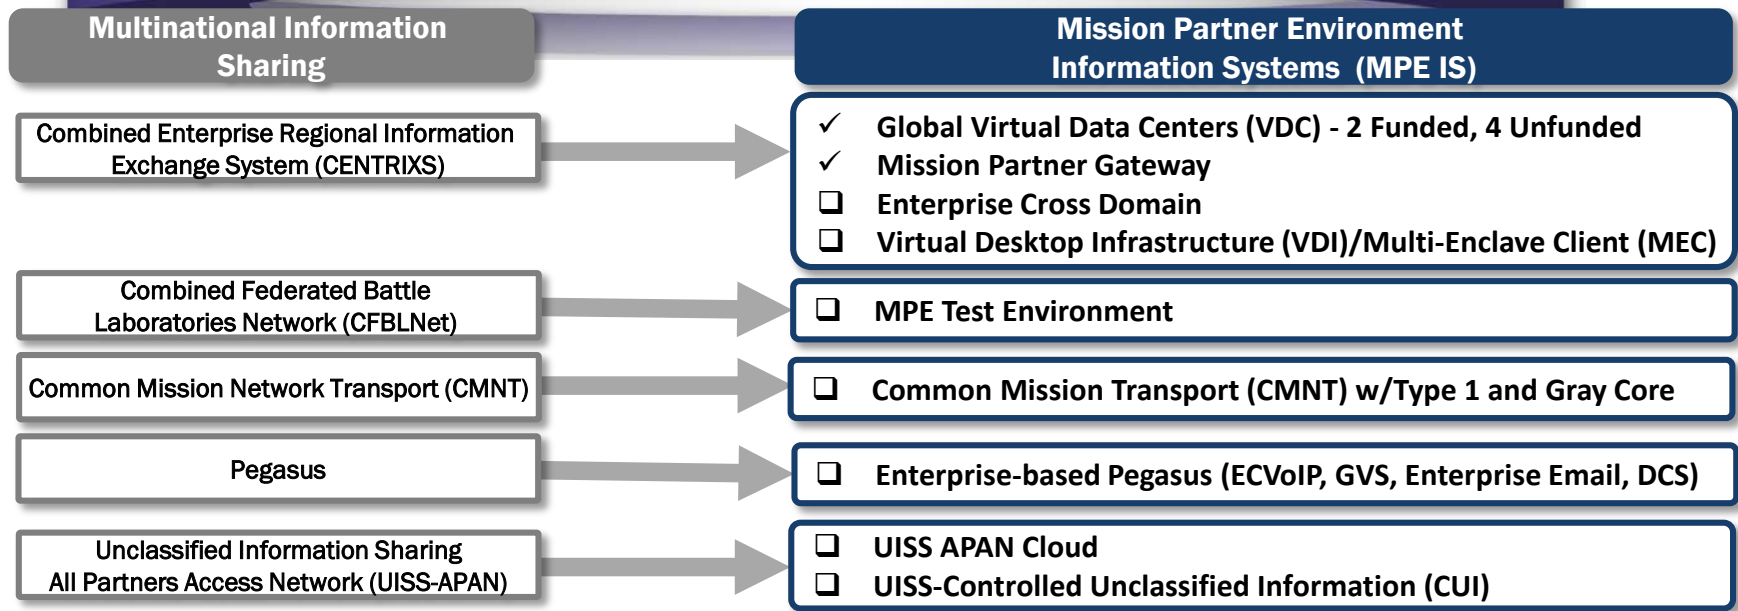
Multinational Information Sharing

Mission Partner Environment Information Systems (MPE IS)

Combined Enterprise Regional Information Exchange System (CENTRIXS)

✓ Global Virtual Data Centers (VDC) - 2 Funded, 4 Unfunded
✓ Mission Partner Gateway
❑ Enterprise Cross Domain
❑ Virtual Desktop Infrastructure (VDI)/Multi-Enclave Client (MEC)

Combined Federated Battle Laboratories Network (CFBLNet)

❑ MPE Test Environment

Common Mission Network Transport (CMNT)

❑ Common Mission Transport (CMNT) w/Type 1 and Gray Core

Pegasus

❑ Enterprise-based Pegasus (ECVoIP, GVS, Enterprise Email, DCS)

Unclassified Information Sharing All Partners Access Network (UISS-APAN)

❑ UISS APAN Cloud
❑ UISS-Controlled Unclassified Information (CUI)